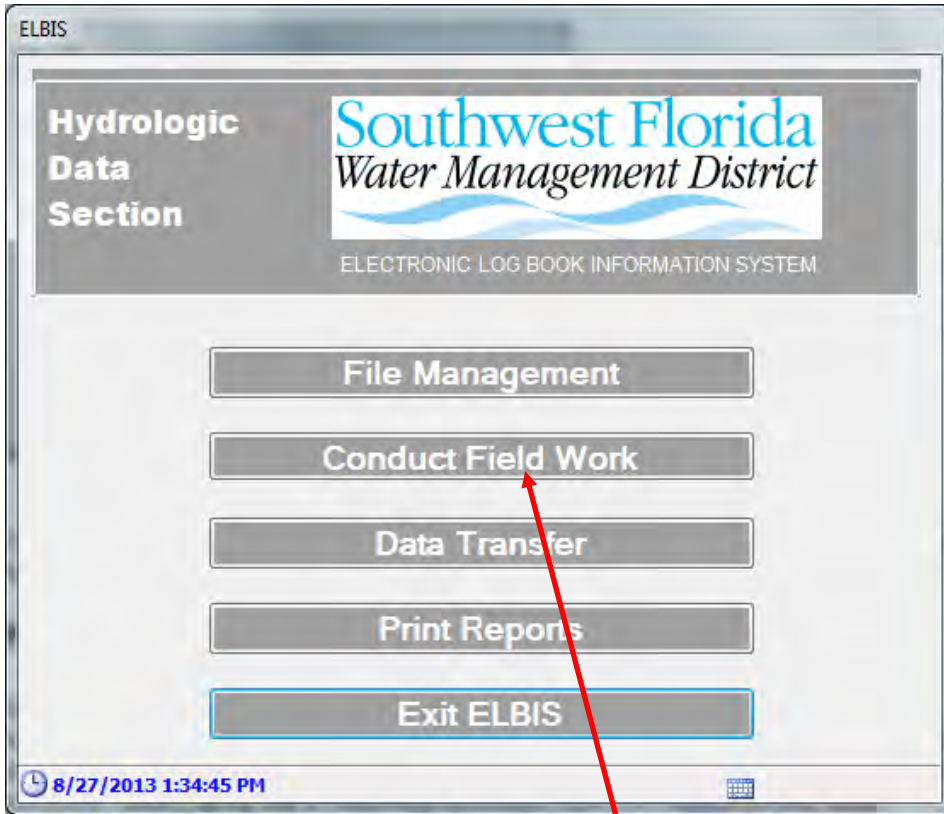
ELBIS

Hydrologic Data Section

Southwest Florida
Water Management District

ELECTRONIC LOG BOOK INFORMATION SYSTEM

File Management

Conduct Field Work

Data Transfer

Print Reports

Exit ELBIS

8/27/2013 1:34:45 PM